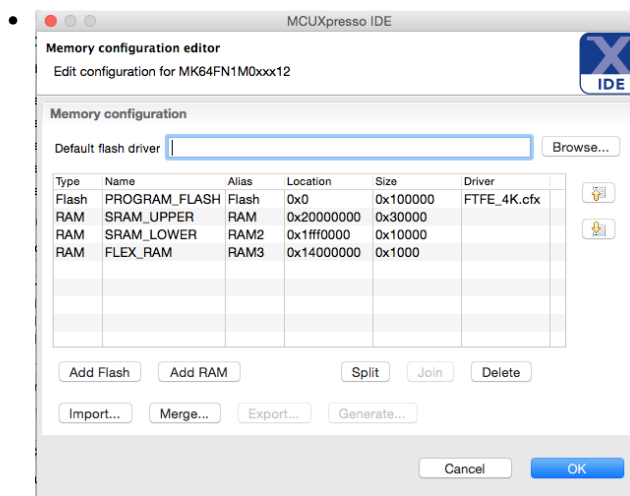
MCUXpresso IDE

Memory configuration editor

Edit configuration for MK64FN1M0xxx12

IDE

Memory configuration

Default flash driver

Browse...

| Type | Name | Alias | Location | Size | Driver |
|---|---|---|---|---|---|
| Flash | PROGRAM_FLASH | Flash | 0x0 | 0x100000 | FTFE_4K.cfx |
| RAM | SRAM_UPPER | RAM | 0x20000000 | 0x30000 | |
| RAM | SRAM_LOWER | RAM2 | 0x1fff0000 | 0x10000 | |
| RAM | FLEX_RAM | RAM3 | 0x14000000 | 0x1000 | |

Add Flash Add RAM Split Join Delete

Import... Merge... Export... Generate...

Cancel OK